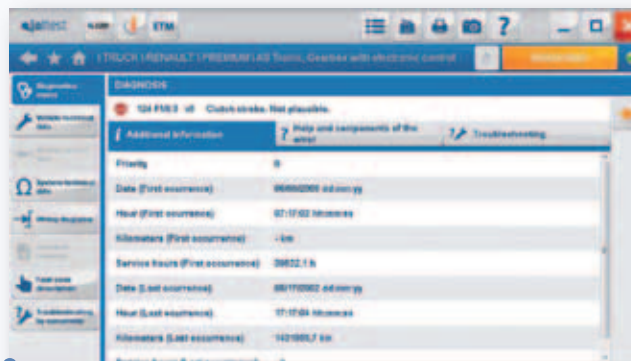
ETM

TRUCK RENAULT PREMIUM AS Tronic Gearbox with electronic control

DIAGNOSIS

124 F183 Clutch stroke. Not plausible.

Additional information

Help and components of the error

Troubleshooting

| | |
|---|---|
| Priority | 0 |
| Date (First occurrence) | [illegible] dd.mm.yy |
| Hour (First occurrence) | 07:17:02 hh:mm:ss |
| Kilometers (First occurrence) | - km |
| Service hours (First occurrence) | 36632.1 h |
| Date (Last occurrence) | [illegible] dd.mm.yy |
| Hour (Last occurrence) | 17:17:04 hh:mm:ss |
| Kilometers (Last occurrence) | 1431565,7 km |